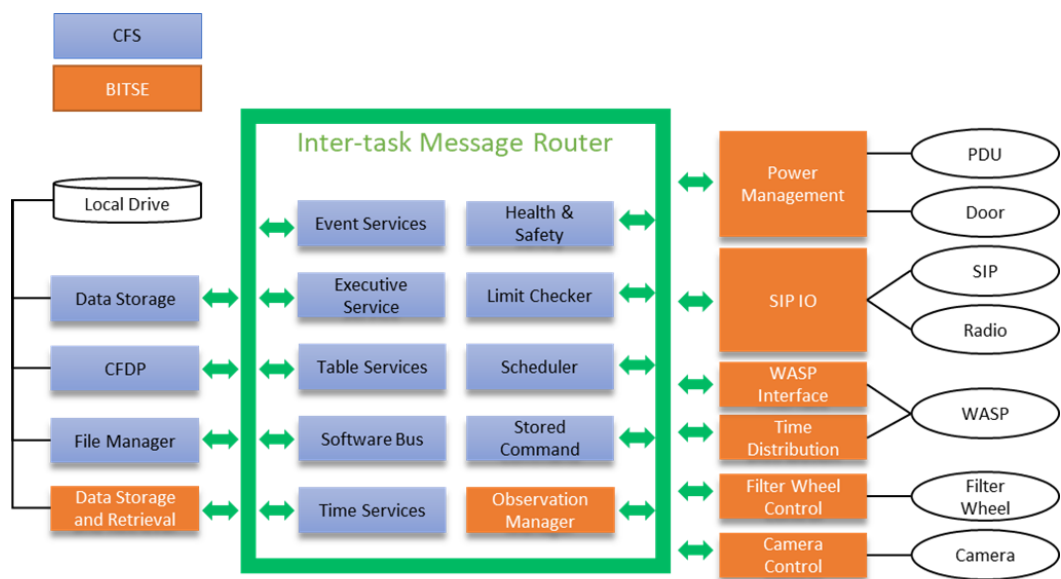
CFS

BITSE

Inter-task Message Router

Local Drive

Data Storage

CFDP

File Manager

Data Storage and Retrieval

Event Services

Executive Service

Table Services

Software Bus

Time Services

Health & Safety

Limit Checker

Scheduler

Stored Command

Observation Manager

Power Management

SIP IO

WASP Interface

Time Distribution

Filter Wheel Control

Camera Control

PDU

Door

SIP

Radio

WASP

Filter Wheel

Camera